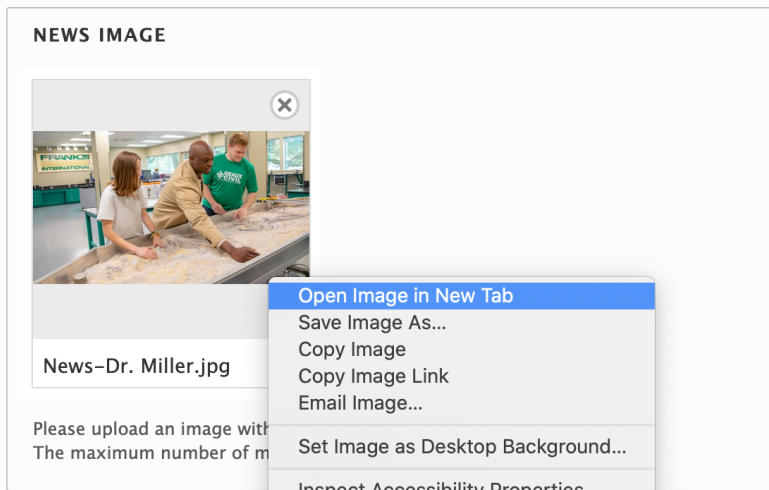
NEWS IMAGE

FRANK'S INTERNATIONAL

News-Dr. Miller.jpg

Please upload an image with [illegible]
The maximum number of m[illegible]

Open Image in New Tab
Save Image As...
Copy Image
Copy Image Link
Email Image...
Set Image as Desktop Background...
Inspect Accessibility Properties